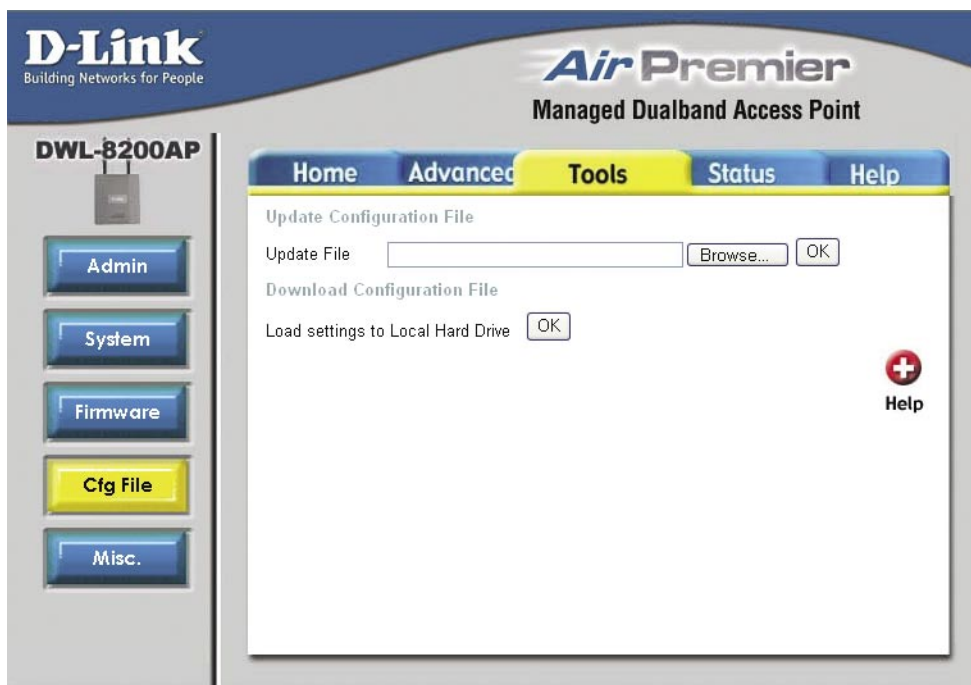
D-Link
Building Networks for People

Air Premier
Managed Dualband Access Point

DWL-8200AP

Home
Advanced
Tools
Status
Help

Admin
System
Firmware
Cfg File
Misc.

Update Configuration File
Update File
Browse...
OK
Download Configuration File
Load settings to Local Hard Drive
OK

Help